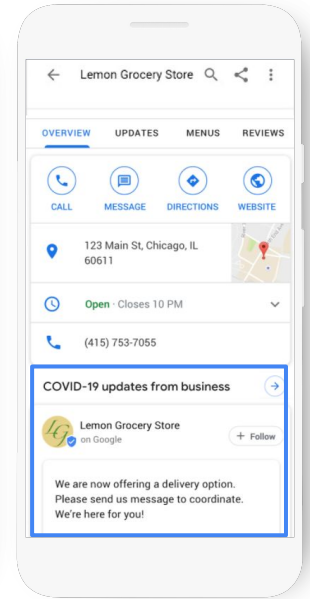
Lemon Grocery Store

OVERVIEW UPDATES MENUS REVIEWS

CALL MESSAGE DIRECTIONS WEBSITE

123 Main St, Chicago, IL 60611

Open · Closes 10 PM

(415) 753-7055

COVID-19 updates from business

LG

Lemon Grocery Store
on Google

+ Follow

We are now offering a delivery option. Please send us message to coordinate. We're here for you!